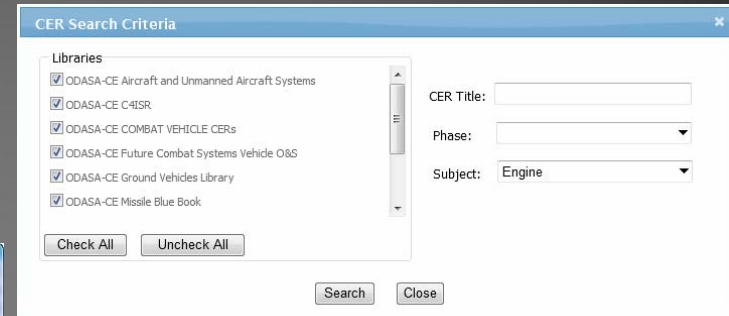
CER Search Criteria

Libraries

ODASA-CE Aircraft and Unmanned Aircraft Systems

ODASA-CE C4ISR

ODASA-CE COMBAT VEHICLE CERs

ODASA-CE Future Combat Systems Vehicle O&S

ODASA-CE Ground Vehicles Library

ODASA-CE Missile Blue Book

Check All

Uncheck All

CER Title:

Phase:

Subject: Engine

Search

Close